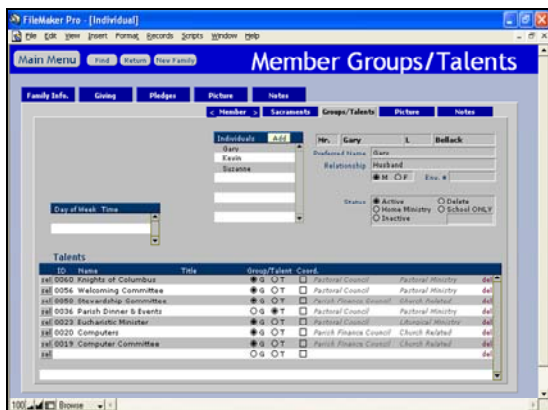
FileMaker Pro - [Individual]

File Edit View Insert Format Records Scripts Window Help

Main Menu Find Return New Family

Member Groups/Talents

Family Info. Giving Pledges Picture Notes

< Member > Sacraments Groups/Talents Picture Notes

Individuals Add
Gary
Kevin
Suzanne

Mr. Gary L Bellack
Preferred Name Gary
Relationship Husband
M F Env. #

Status Active Delete
Home Ministry School ONLY
Inactive

Day of Week Time

Talents

| | ID | Name | Title | Group/Talent | Coord. | | | |
|---|---|---|---|---|---|---|---|---|
| sel | 0060 | Knights of Columbus | | G T | | Pastoral Council | Pastoral Ministry | del |
| sel | 0056 | Welcoming Committee | | G T | | Pastoral Council | Pastoral Ministry | del |
| sel | 0050 | Stewardship Committee | | G T | | Parish Finance Council | Church Related | del |
| sel | 0036 | Parish Dinner & Events | | G T | | Pastoral Council | Pastoral Ministry | del |
| sel | 0023 | Eucharistic Minister | | G T | | Pastoral Council | Liturgical Ministry | del |
| sel | 0020 | Computers | | G T | | Parish Finance Council | Church Related | del |
| sel | 0019 | Computer Committee | | G T | | Parish Finance Council | Church Related | del |
| sel | | | | G T | | | | |

100 Browse